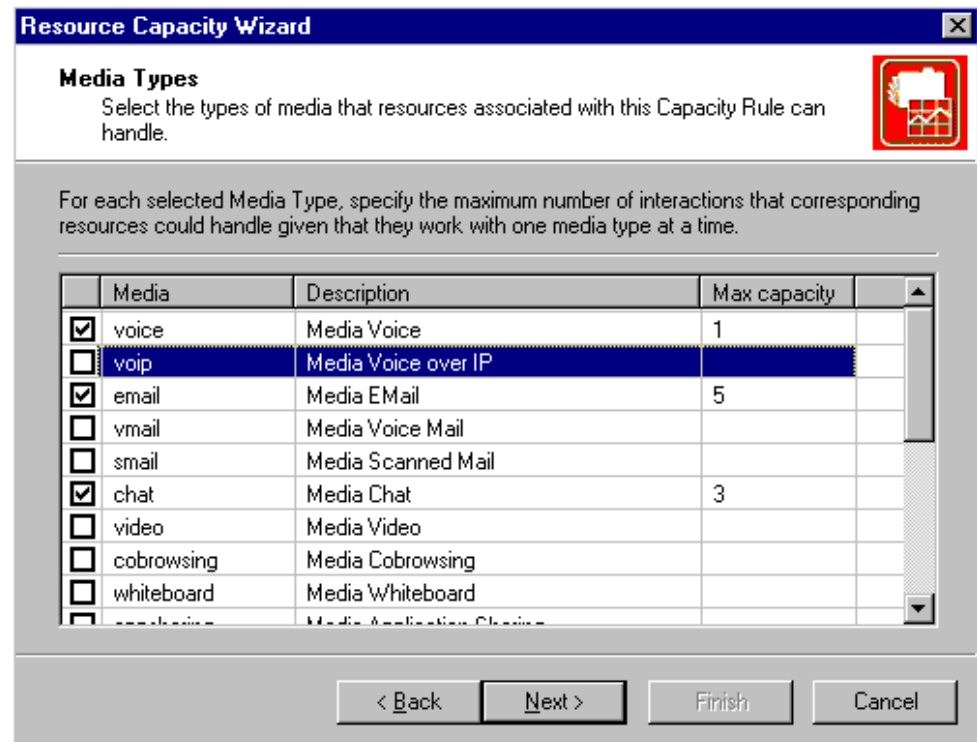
Resource Capacity Wizard

Media Types
Select the types of media that resources associated with this Capacity Rule can handle.

For each selected Media Type, specify the maximum number of interactions that corresponding resources could handle given that they work with one media type at a time.

| | Media | Description | Max capacity |
|---|---|---|---|
| ☑ | voice | Media Voice | 1 |
| ☐ | voip | Media Voice over IP | |
| ☑ | email | Media EMail | 5 |
| ☐ | vmail | Media Voice Mail | |
| ☐ | smail | Media Scanned Mail | |
| ☑ | chat | Media Chat | 3 |
| ☐ | video | Media Video | |
| ☐ | cobrowsing | Media Cobrowsing | |
| ☐ | whiteboard | Media Whiteboard | |
| ☐ | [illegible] | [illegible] | |

< Back   Next >   Finish   Cancel